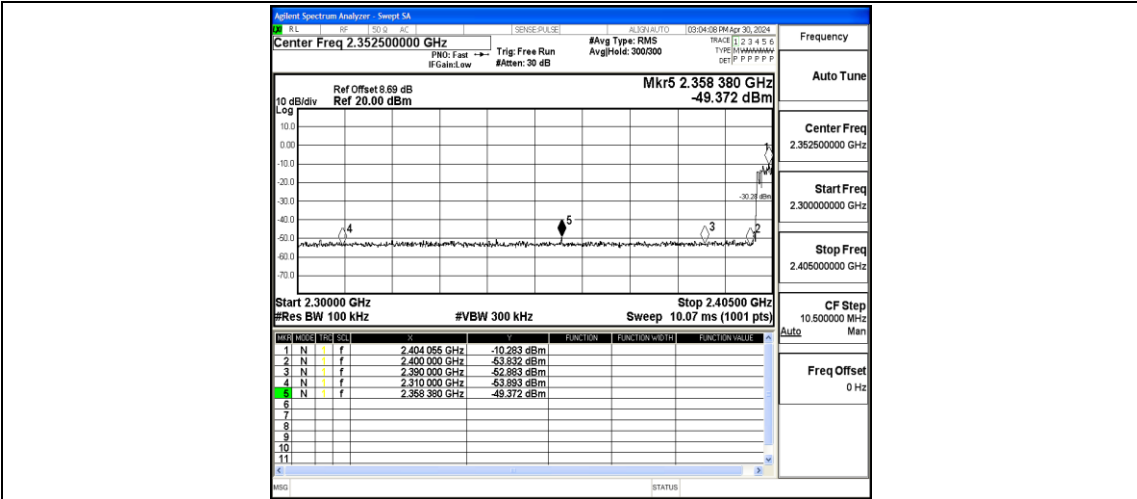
Agilent Spectrum Analyzer - Swept SA

RL RF 50 Ω AC SENSE:PULSE ALIGN AUTO 03:04:08 PM Apr 30, 2024

Center Freq 2.352500000 GHz

PNO: Fast IFGain:Low

Trig: Free Run #Atten: 30 dB

#Avg Type: RMS Avg|Hold: 300/300

TRACE 1 2 3 4 5 6 TYPE M W W W W W DET P P P P P P

Frequency

Ref Offset 8.69 dB 10 dB/div Ref 20.00 dBm Log

Mkr5 2.358 380 GHz -49.372 dBm

10.0 0.00 -10.0 -20.0 -30.0 -40.0 -50.0 -60.0 -70.0

-30.28 dBm

1 2 3 4 5

Start 2.30000 GHz #Res BW 100 kHz #VBW 300 kHz Stop 2.40500 GHz Sweep 10.07 ms (1001 pts)

| MKR | MODE | TRC | SCL | X | Y | FUNCTION | FUNCTION WIDTH | FUNCTION VALUE |
|---|---|---|---|---|---|---|---|---|
| 1 | N | 1 | f | 2.404 055 GHz | -10.283 dBm | | | |
| 2 | N | 1 | f | 2.400 000 GHz | -53.832 dBm | | | |
| 3 | N | 1 | f | 2.390 000 GHz | -52.883 dBm | | | |
| 4 | N | 1 | f | 2.310 000 GHz | -53.893 dBm | | | |
| 5 | N | 1 | f | 2.358 380 GHz | -49.372 dBm | | | |
| 6 | | | | | | | | |
| 7 | | | | | | | | |
| 8 | | | | | | | | |
| 9 | | | | | | | | |
| 10 | | | | | | | | |
| 11 | | | | | | | | |

Auto Tune

Center Freq 2.352500000 GHz

Start Freq 2.300000000 GHz

Stop Freq 2.405000000 GHz

CF Step 10.500000 MHz Auto Man

Freq Offset 0 Hz

MSG STATUS